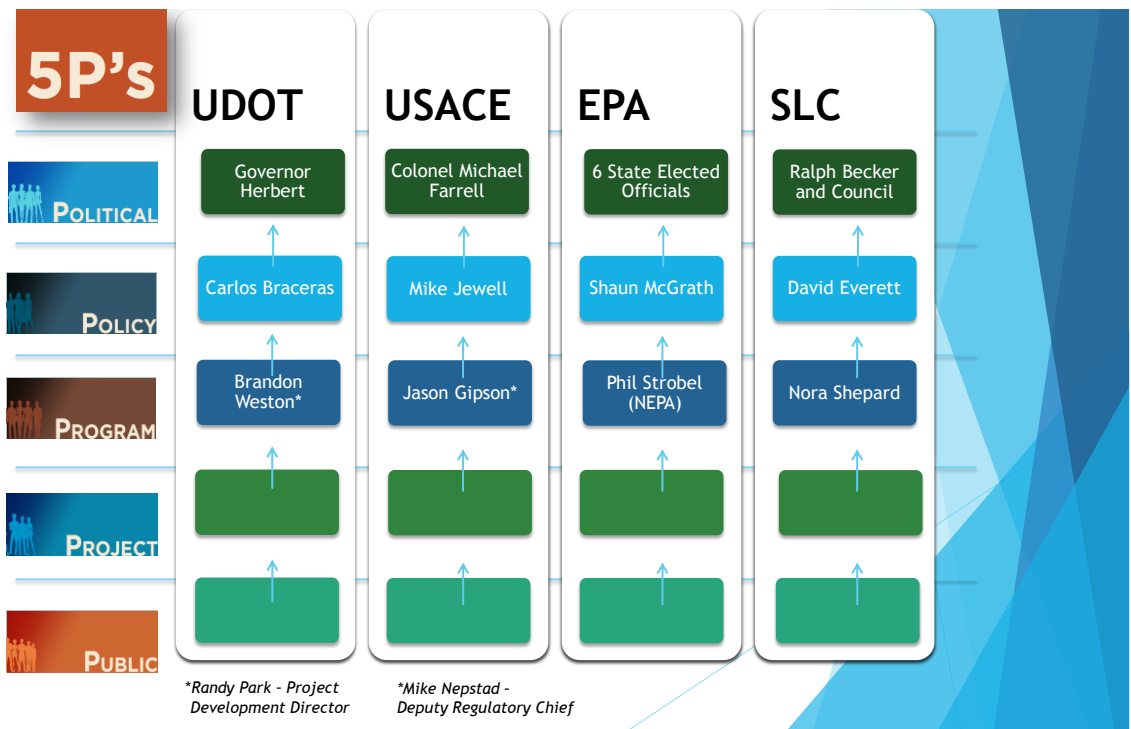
5P's

Political

Policy

Program

Project

Public

UDOT

Governor Herbert

Carlos Braceras

Brandon Weston*

USACE

Colonel Michael Farrell

Mike Jewell

Jason Gipson*

EPA

6 State Elected Officials

Shaun McGrath

Phil Strobel (NEPA)

SLC

Ralph Becker and Council

David Everett

Nora Shepard

*Randy Park - Project Development Director

*Mike Nepstad - Deputy Regulatory Chief